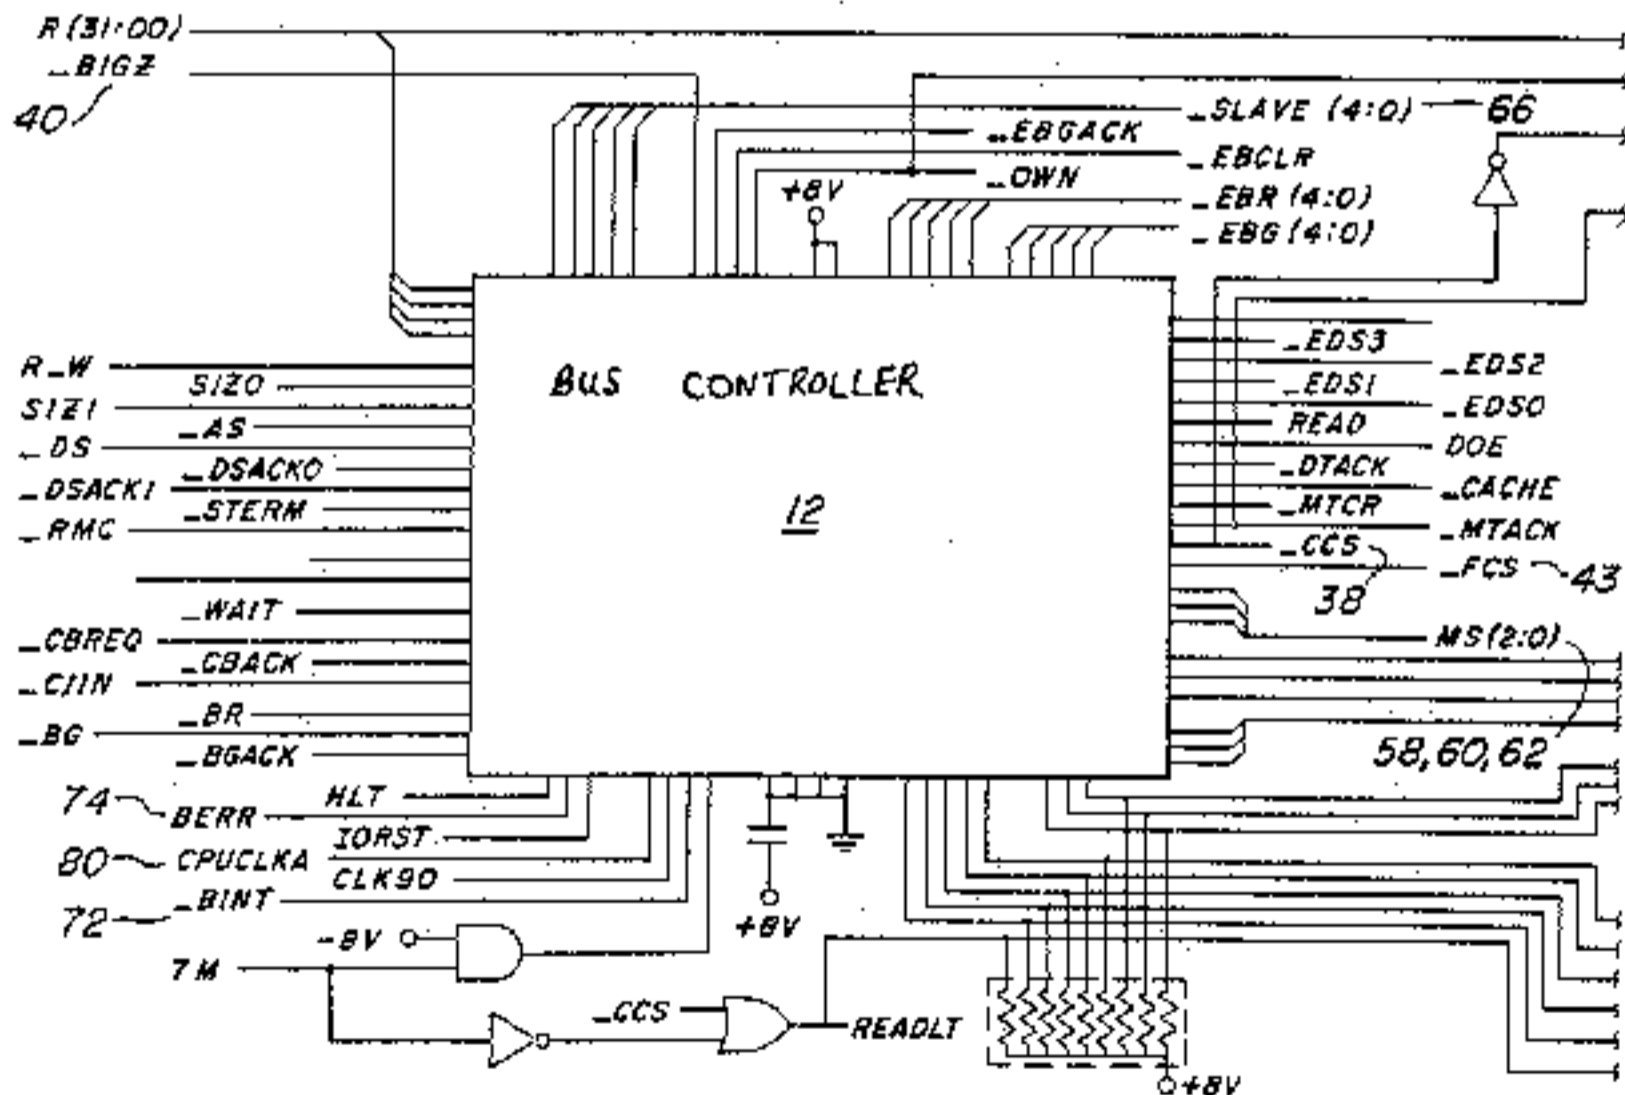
R (31:00)
_BIGZ
40
_SLAVE (4:0)
66
_EBGACK
_EBCLR
_OWN
+8V
_EBR (4:0)
_EBG (4:0)
BUS CONTROLLER
12
R_W
SIZ0
SIZ1
_AS
_DS
_DSACK0
_DSACK1
_STERM
_RMC
_WAIT
_CBREQ
_CBACK
_C/IN
_BR
_BG
_BGACK
_EDS3
_EDS2
_EDS1
_EDS0
READ
DOE
_DTACK
_CACHE
_MTCR
_MTACK
_CCS
_FCS
43
38
MS(2:0)
58,60,62
74
BERR
HLT
80
CPUCLKA
IORST
CLK90
72
_BINT
+8V
-8V
7M
_CCS
READLT
+8V